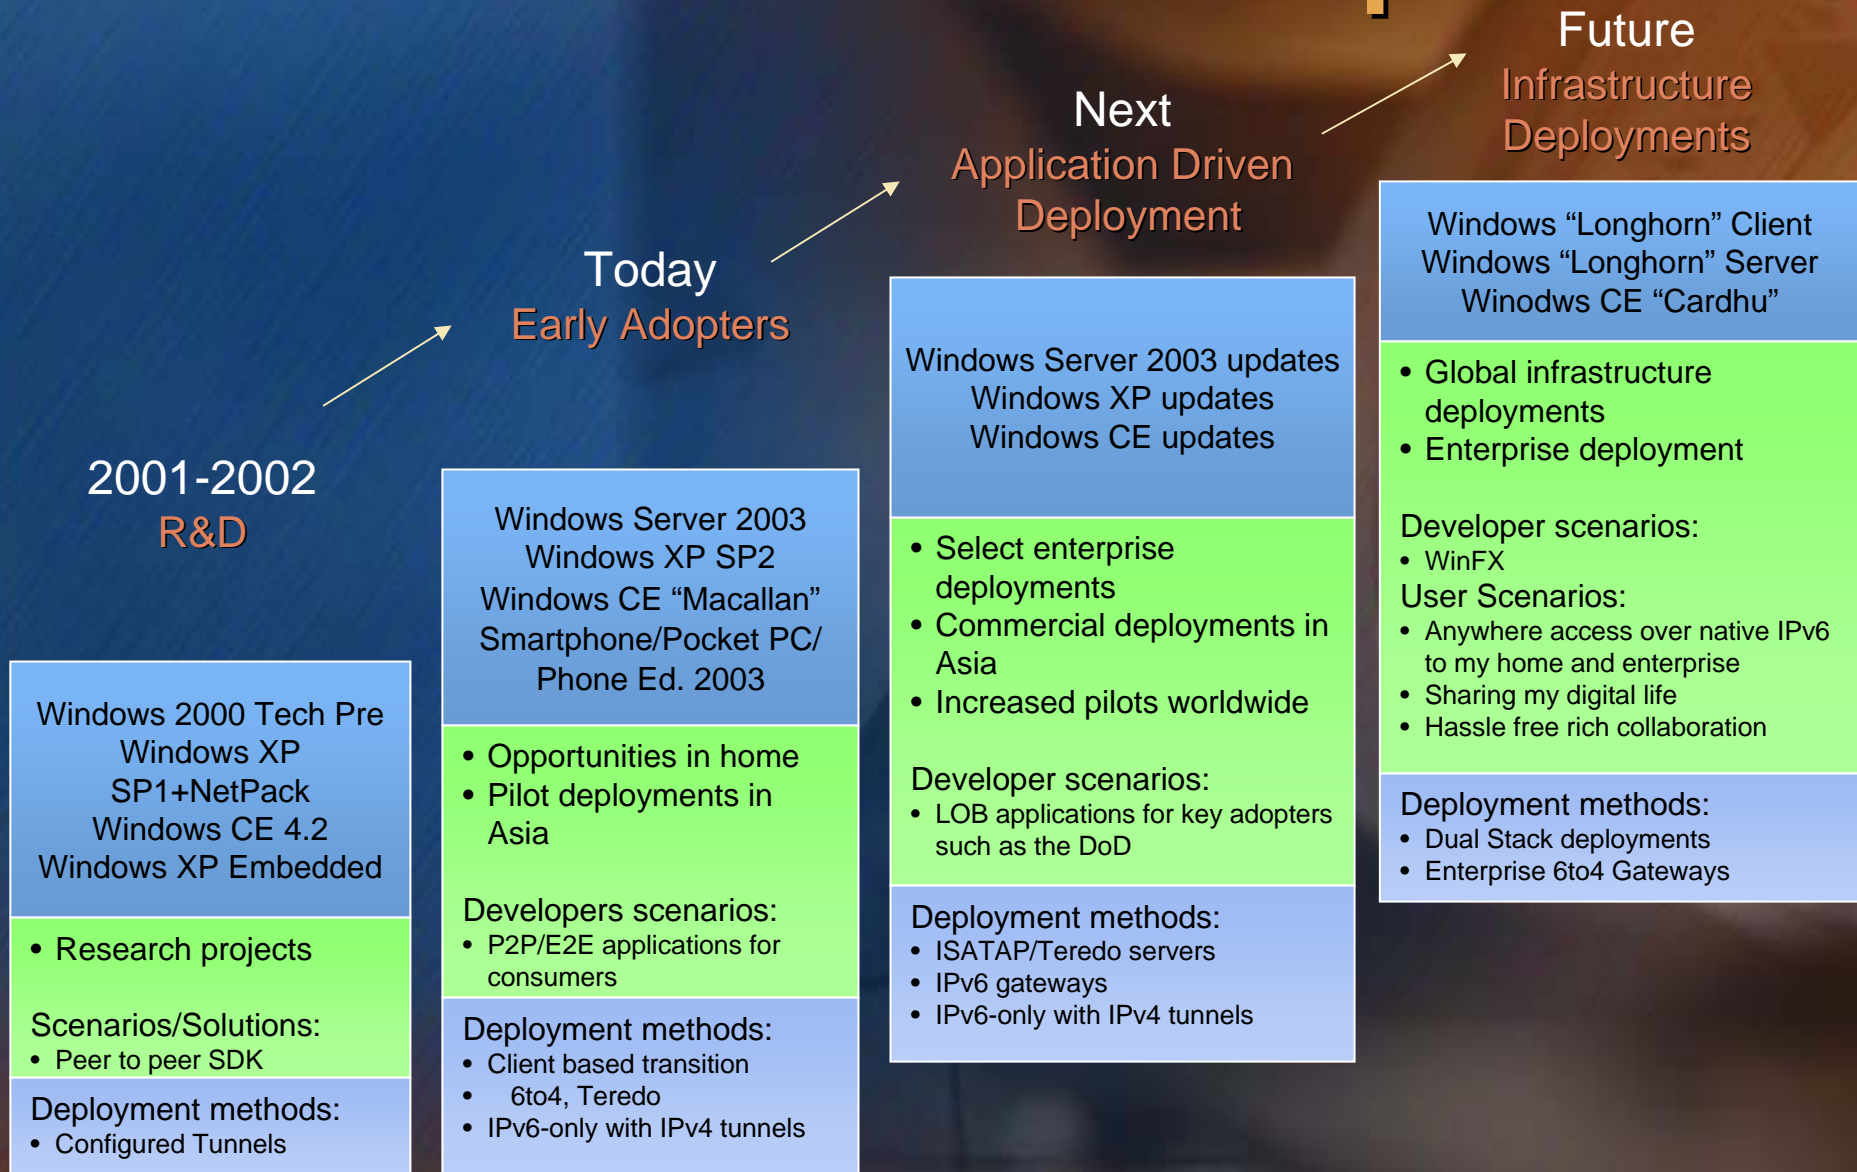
2001-2002
R&D

Windows 2000 Tech Pre
Windows XP
SP1+NetPack
Windows CE 4.2
Windows XP Embedded

• Research projects

Scenarios/Solutions:
• Peer to peer SDK

Deployment methods:
• Configured Tunnels

Today
Early Adopters

Windows Server 2003
Windows XP SP2
Windows CE “Macallan”
Smartphone/Pocket PC/ Phone Ed. 2003

• Opportunities in home
• Pilot deployments in Asia

Developers scenarios:
• P2P/E2E applications for consumers

Deployment methods:
• Client based transition
• 6to4, Teredo
• IPv6-only with IPv4 tunnels

Next
Application Driven Deployment

Windows Server 2003 updates
Windows XP updates
Windows CE updates

• Select enterprise deployments
• Commercial deployments in Asia
• Increased pilots worldwide

Developer scenarios:
• LOB applications for key adopters such as the DoD

Deployment methods:
• ISATAP/Teredo servers
• IPv6 gateways
• IPv6-only with IPv4 tunnels

Future
Infrastructure Deployments

Windows “Longhorn” Client
Windows “Longhorn” Server
Winodws CE “Cardhu”

• Global infrastructure deployments
• Enterprise deployment

Developer scenarios:
• WinFX
User Scenarios:
• Anywhere access over native IPv6 to my home and enterprise
• Sharing my digital life
• Hassle free rich collaboration

Deployment methods:
• Dual Stack deployments
• Enterprise 6to4 Gateways